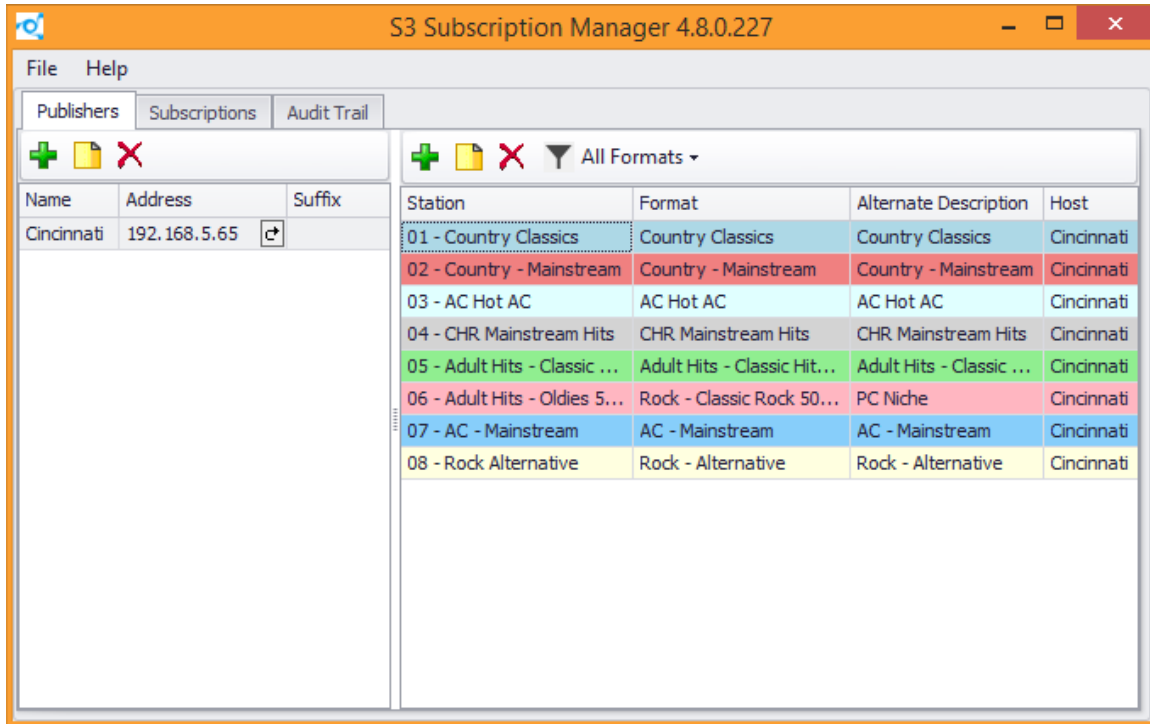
S3 Subscription Manager 4.8.0.227

File Help

Publishers | Subscriptions | Audit Trail

| Name | Address | Suffix |
|---|---|---|
| Cincinnati | 192.168.5.65 | |

All Formats ▾

| Station | Format | Alternate Description | Host |
|---|---|---|---|
| 01 - Country Classics | Country Classics | Country Classics | Cincinnati |
| 02 - Country - Mainstream | Country - Mainstream | Country - Mainstream | Cincinnati |
| 03 - AC Hot AC | AC Hot AC | AC Hot AC | Cincinnati |
| 04 - CHR Mainstream Hits | CHR Mainstream Hits | CHR Mainstream Hits | Cincinnati |
| 05 - Adult Hits - Classic ... | Adult Hits - Classic Hit... | Adult Hits - Classic ... | Cincinnati |
| 06 - Adult Hits - Oldies 5... | Rock - Classic Rock 50... | PC Niche | Cincinnati |
| 07 - AC - Mainstream | AC - Mainstream | AC - Mainstream | Cincinnati |
| 08 - Rock Alternative | Rock - Alternative | Rock - Alternative | Cincinnati |